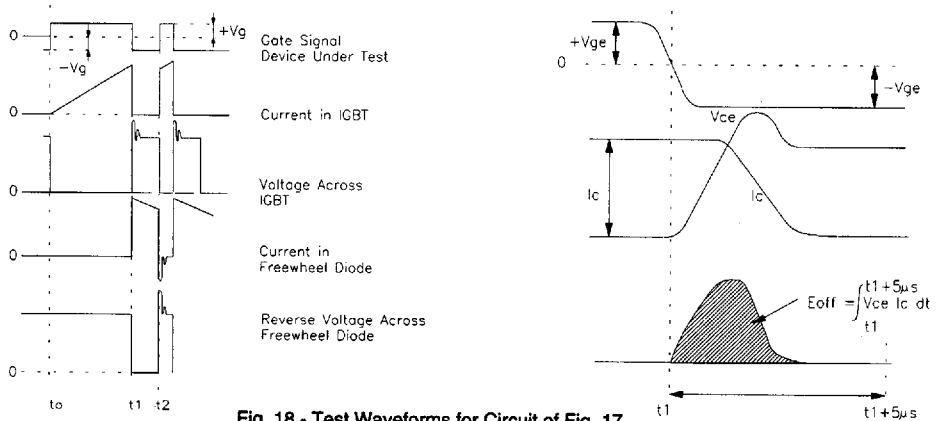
+Vg

0

-Vg

Gate Signal Device Under Test

0

Current in IGBT

0

Voltage Across IGBT

0

Current in Freewheel Diode

Reverse Voltage Across Freewheel Diode

0

to

t1

t2

Fig. 18 - Test Waveforms for Circuit of Fig. 17

+Vge

0

-Vge

Vce

Ic

Ic

$Eoff = \int_{t1}^{t1+5\mu s} Vce\ Ic\ dt$

t1

t1+5$\mu$s